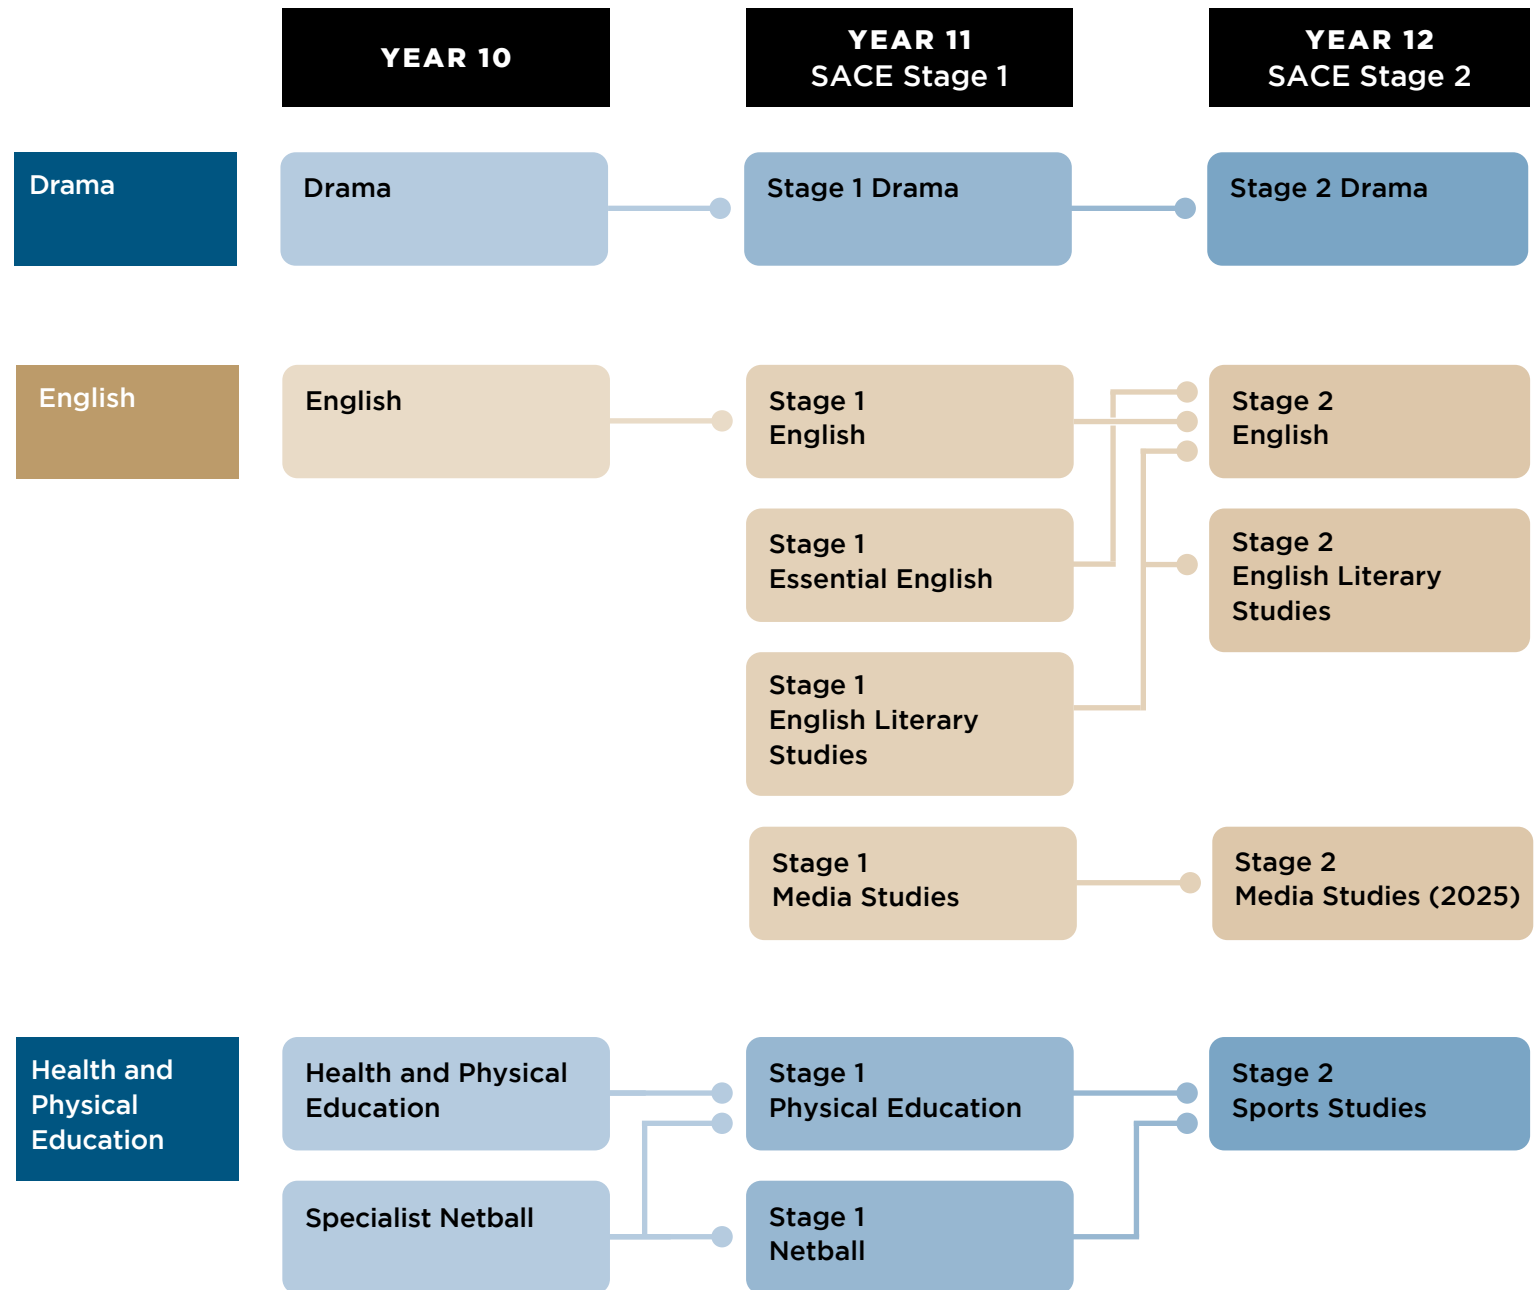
YEAR 10

YEAR 11
SACE Stage 1

YEAR 12
SACE Stage 2

Drama

Drama

Stage 1 Drama

Stage 2 Drama

English

English

Stage 1 English

Stage 2 English

Stage 1 Essential English

Stage 2 English Literary Studies

Stage 1 English Literary Studies

Stage 1 Media Studies

Stage 2 Media Studies (2025)

Health and Physical Education

Health and Physical Education

Stage 1 Physical Education

Stage 2 Sports Studies

Specialist Netball

Stage 1 Netball